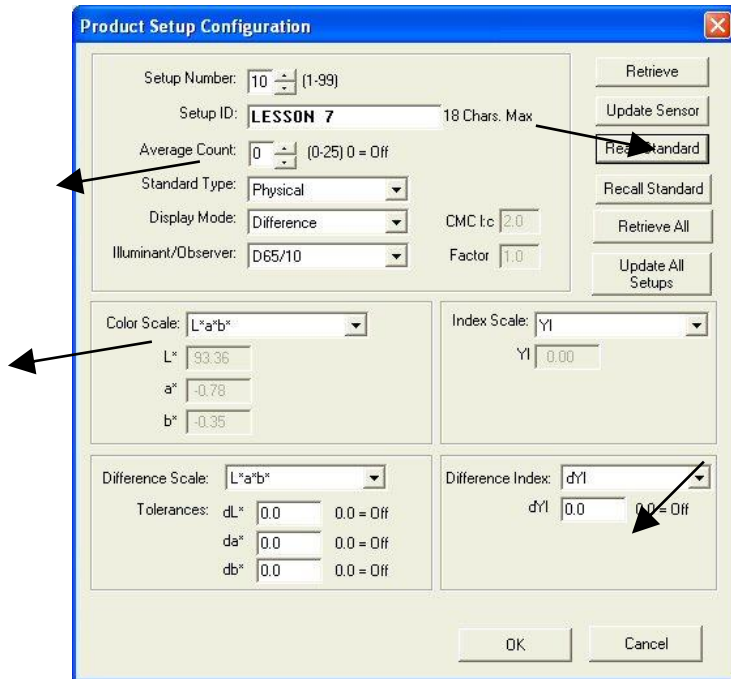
Product Setup Configuration

Setup Number: 10 (1-99)
Setup ID: LESSON 7 18 Chars. Max
Average Count: 0 (0-25) 0 = Off
Standard Type: Physical
Display Mode: Difference
CMC l:c 2.0
Illuminant/Observer: D65/10
Factor 1.0

Retrieve
Update Sensor
Read Standard
Recall Standard
Retrieve All
Update All Setups

Color Scale: L*a*b*
L* 93.36
a* -0.78
b* -0.35

Index Scale: YI
YI 0.00

Difference Scale: L*a*b*
Tolerances: dL* 0.0 0.0 = Off
da* 0.0 0.0 = Off
db* 0.0 0.0 = Off

Difference Index: dYI
dYI 0.0 0.0 = Off

OK
Cancel